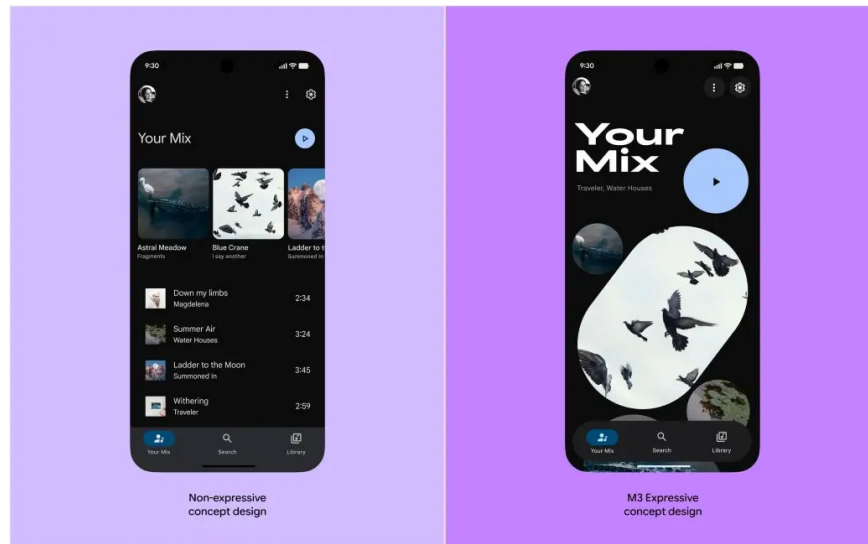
9:30

Your Mix

Astral Meadow
Fragments

Blue Crane
I say another

Ladder to t
Summoned In

Down my limbs
Magdeleria
2:34

Summer Air
Water Houses
3:24

Ladder to the Moon
Summoned In
3:45

Withering
Traveler
2:59

Your Mix
Search
Library

Non-expressive concept design

9:30

Your Mix

Traveler, Water Houses

Your Mix
Search
Library

M3 Expressive concept design